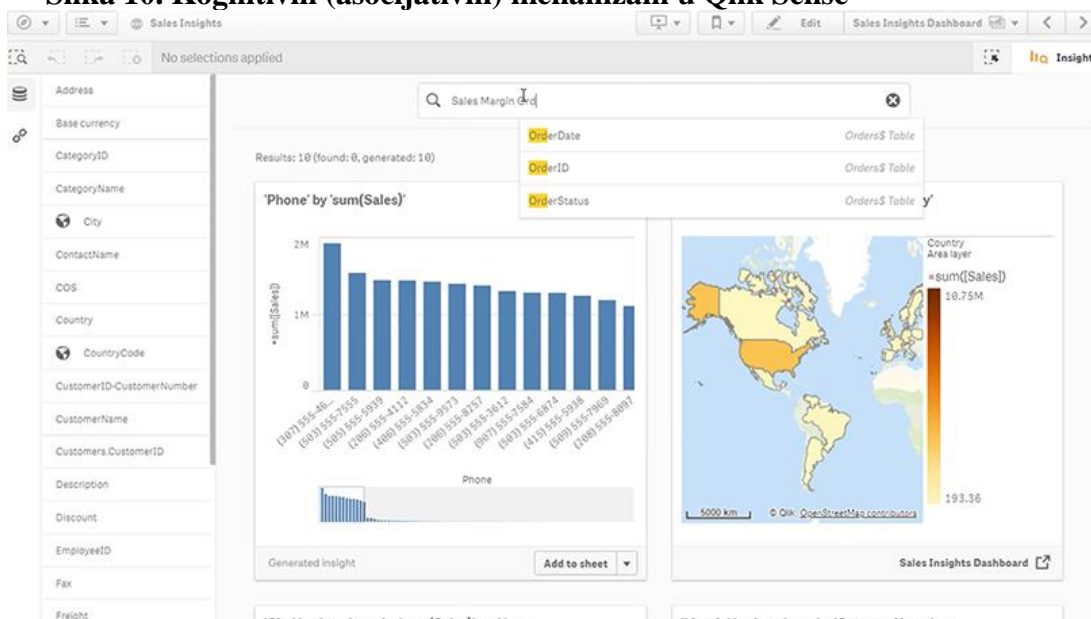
Slika 10: Kognitivni (asocijativni) mehanizam u Qlik Sense

Sales Insights

Edit

Sales Insights Dashboard

No selections applied

Insight

Address

Base currency

CategoryID

CategoryName

City

ContactName

COS

Country

CountryCode

CustomerID-CustomerNumber

CustomerName

Customers.CustomerID

Description

Discount

EmployeeID

Fax

Freight

Sales Margin Ord

OrderDate Orders$ Table

OrderID Orders$ Table

OrderStatus Orders$ Table

Results: 10 (found: 0, generated: 10)

'Phone' by 'sum(Sales)'

2M

1M

0

sum([Sales])

(307) 555-46... (503) 555-7555 (505) 555-5939 (208) 555-4112 (406) 555-5834 (503) 555-9573 (208) 555-8257 (503) 555-3612 (907) 555-7584 (503) 555-6874 (415) 555-5938 (509) 555-7969 (708) 555-8097

Phone

Generated insight

Add to sheet

y'

Country
Area layer

sum([Sales])

10.75M

193.36

5000 km

© Qlik OpenStreetMap contributors

Sales Insights Dashboard